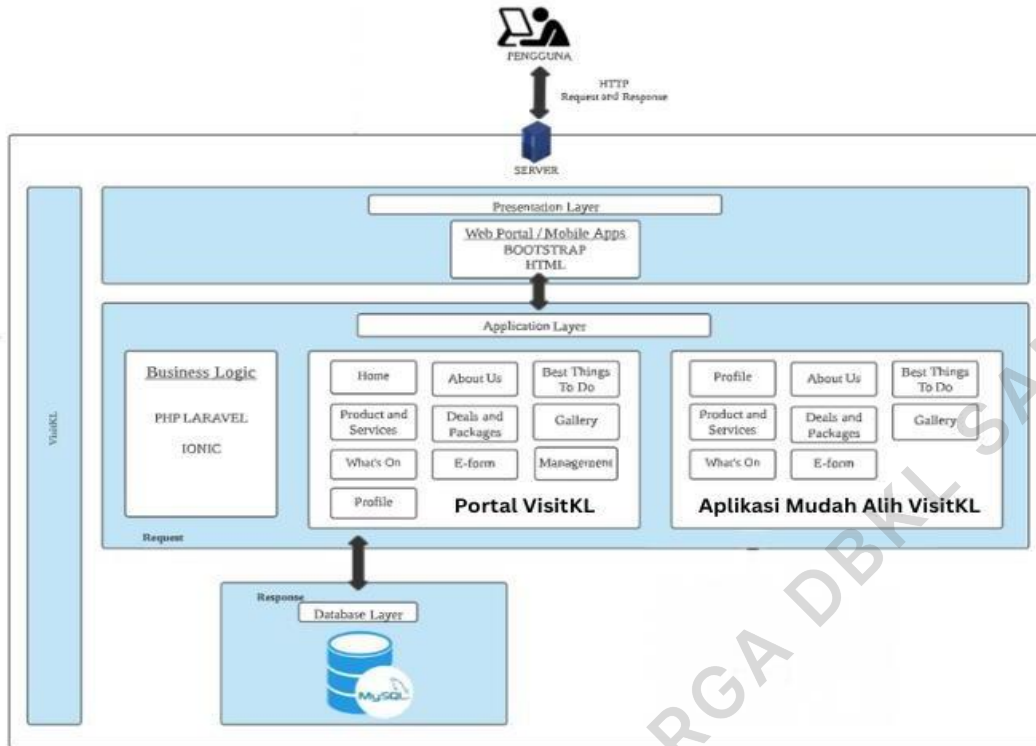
PENGGUNA

HTTP Request and Response

SERVER

VisitKL

Presentation Layer

Web Portal / Mobile Apps
BOOTSTRAP
HTML

Application Layer

Business Logic

PHP LARAVEL

IONIC

| Home | About Us | Best Things To Do |
|---|---|---|
| Product and Services | Deals and Packages | Gallery |
| What's On | E-form | Management |
| Profile | | |

Portal VisitKL

| Profile | About Us | Best Things To Do |
|---|---|---|
| Product and Services | Deals and Packages | Gallery |
| What's On | E-form | |

Aplikasi Mudah Alih VisitKL

Request

Response

Database Layer

MySQL

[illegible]RGA DBKL SA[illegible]